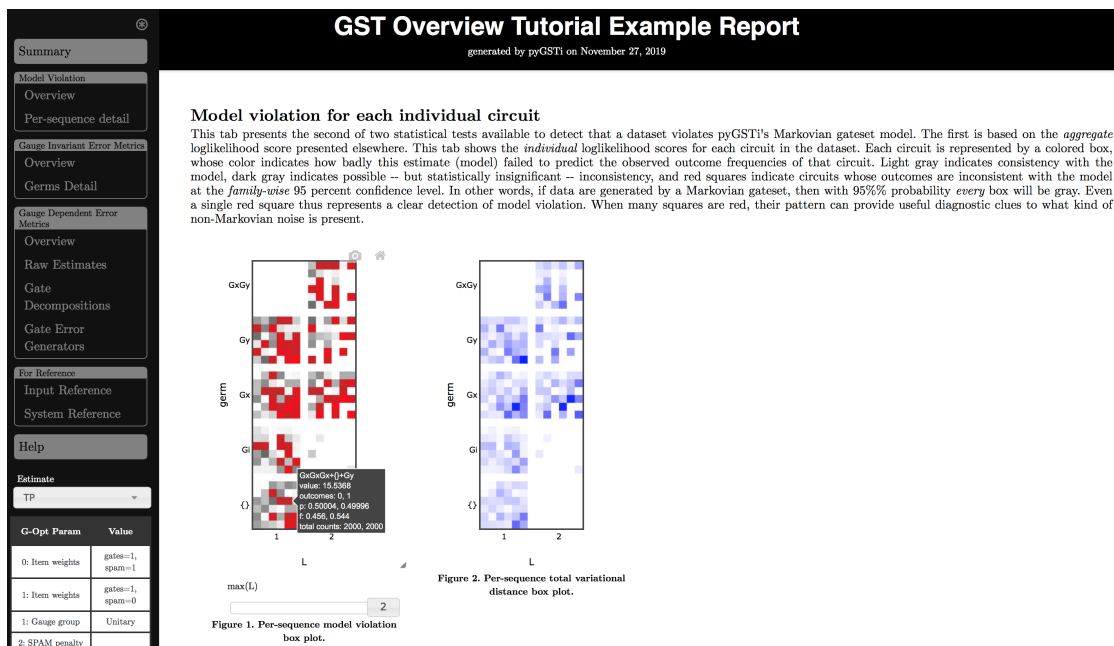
Summary

Model Violation
Overview
Per-sequence detail

Gauge Invariant Error Metrics
Overview
Germs Detail

Gauge Dependent Error Metrics
Overview
Raw Estimates
Gate Decompositions
Gate Error Generators

For Reference
Input Reference
System Reference

Help

Estimate
TP

| G-Opt Param | Value |
|---|---|
| 0: Item weights | gates=1, spam=1 |
| 1: Item weights | gates=1, spam=0 |
| 1: Gauge group | Unitary |
| 2: SPAM penalty | |

GST Overview Tutorial Example Report
generated by pyGSTi on November 27, 2019

Model violation for each individual circuit

This tab presents the second of two statistical tests available to detect that a dataset violates pyGSTi's Markovian gateset model. The first is based on the *aggregate* loglikelihood score presented elsewhere. This tab shows the *individual* loglikelihood scores for each circuit in the dataset. Each circuit is represented by a colored box, whose color indicates how badly this estimate (model) failed to predict the observed outcome frequencies of that circuit. Light gray indicates consistency with the model, dark gray indicates possible -- but statistically insignificant -- inconsistency, and red squares indicate circuits whose outcomes are inconsistent with the model at the *family-wise* 95 percent confidence level. In other words, if data are generated by a Markovian gateset, then with 95%% probability *every* box will be gray. Even a single red square thus represents a clear detection of model violation. When many squares are red, their pattern can provide useful diagnostic clues to what kind of non-Markovian noise is present.

GxGy
Gy
germ
Gx
Gi
{}
1 2
L
GxGxGx+{}+Gy
value: 15.5368
outcomes: 0, 1
p: 0.50004, 0.49996
f: 0.456, 0.544
total counts: 2000, 2000

max(L)
2

Figure 1. Per-sequence model violation box plot.

GxGy
Gy
germ
Gx
Gi
{}
1 2
L

Figure 2. Per-sequence total variational distance box plot.